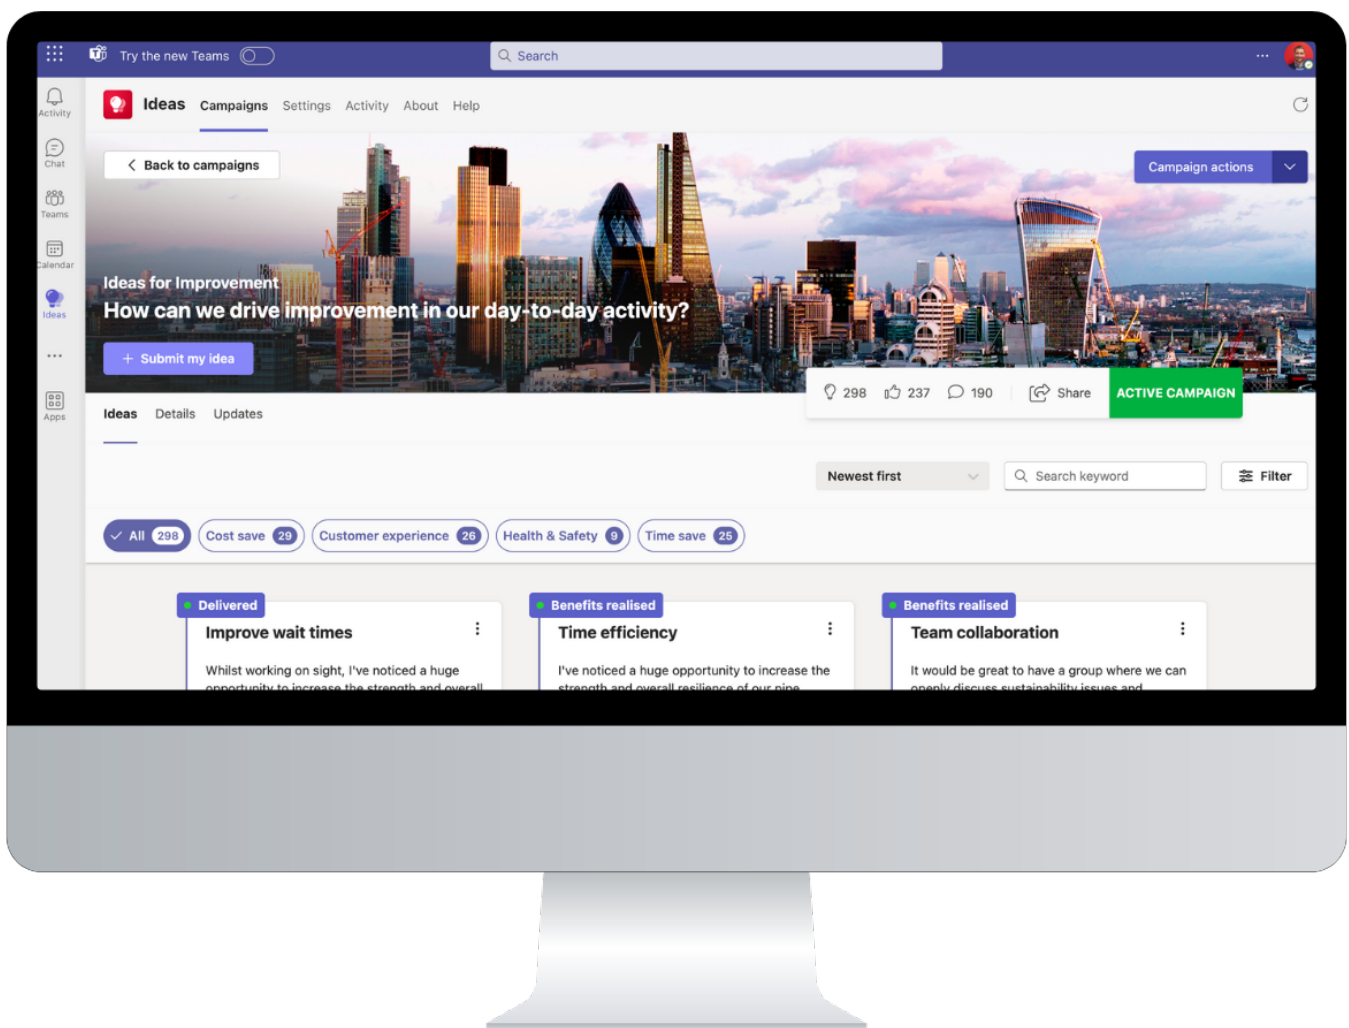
Try the new Teams

Search

Activity

Chat

Teams

Calendar

Ideas

Apps

Ideas Campaigns Settings Activity About Help

Back to campaigns

Campaign actions

Ideas for Improvement
How can we drive improvement in our day-to-day activity?

Submit my idea

298 237 190 Share ACTIVE CAMPAIGN

Ideas Details Updates

Newest first

Search keyword

Filter

All 298 Cost save 29 Customer experience 26 Health & Safety 9 Time save 25

Delivered
Improve wait times
Whilst working on sight, I've noticed a huge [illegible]

Benefits realised
Time efficiency
I've noticed a huge opportunity to increase the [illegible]

Benefits realised
Team collaboration
It would be great to have a group where we can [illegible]